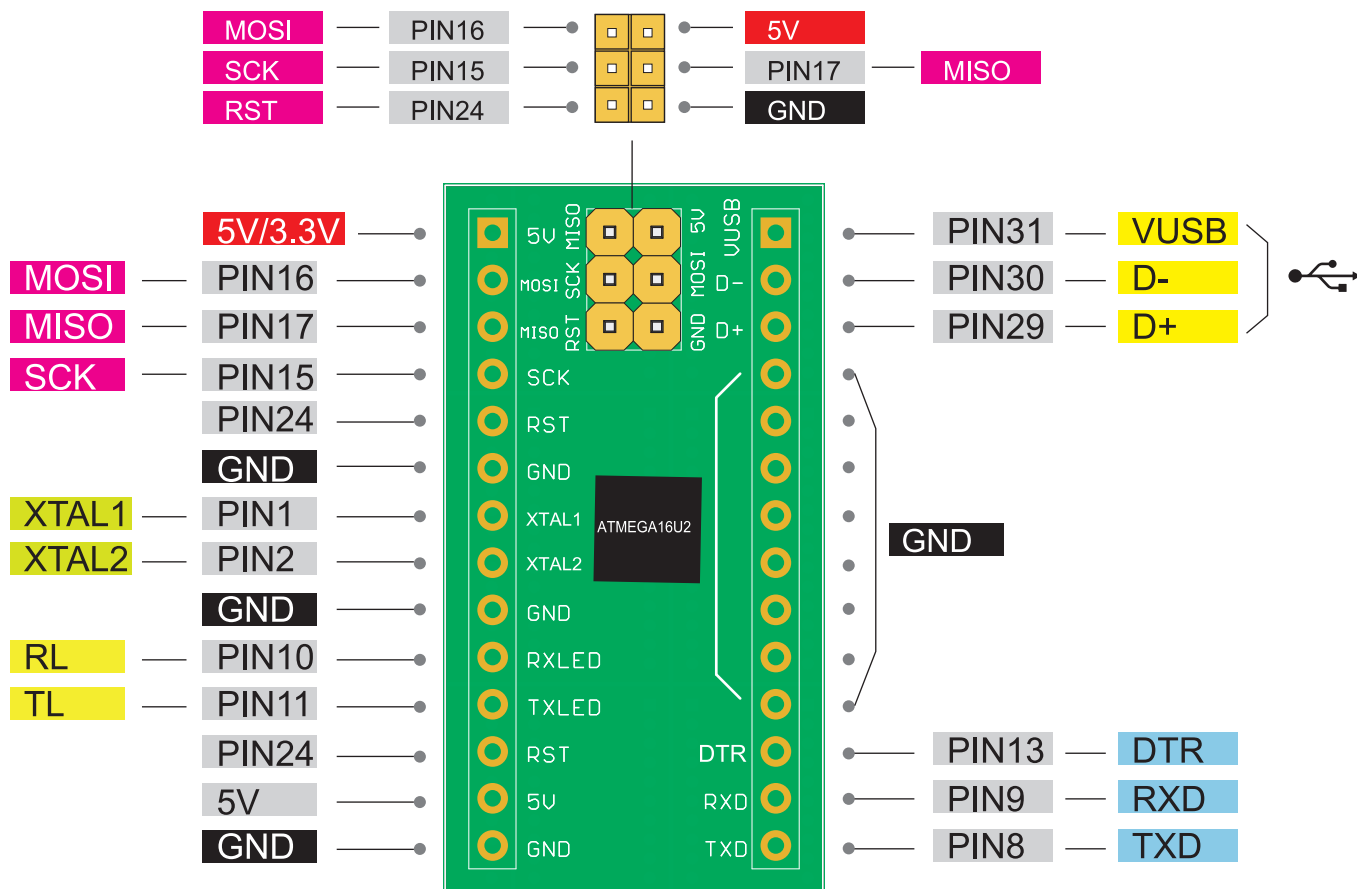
MOSI — PIN16
SCK — PIN15
RST — PIN24

5V
PIN17 — MISO
GND

5V/3.3V
MOSI — PIN16
MISO — PIN17
SCK — PIN15
PIN24
GND
XTAL1 — PIN1
XTAL2 — PIN2
GND
RL — PIN10
TL — PIN11
PIN24
5V
GND

5V MISO
MOSI SCK
MISO RST
SCK
RST
GND
XTAL1
XTAL2
GND
RXLED
TXLED
RST
5V
GND

5V VUSB
MOSI D-
GND D+
DTR
RXD
TXD

ATMEGA16U2

PIN31 — VUSB
PIN30 — D-
PIN29 — D+
GND
PIN13 — DTR
PIN9 — RXD
PIN8 — TXD